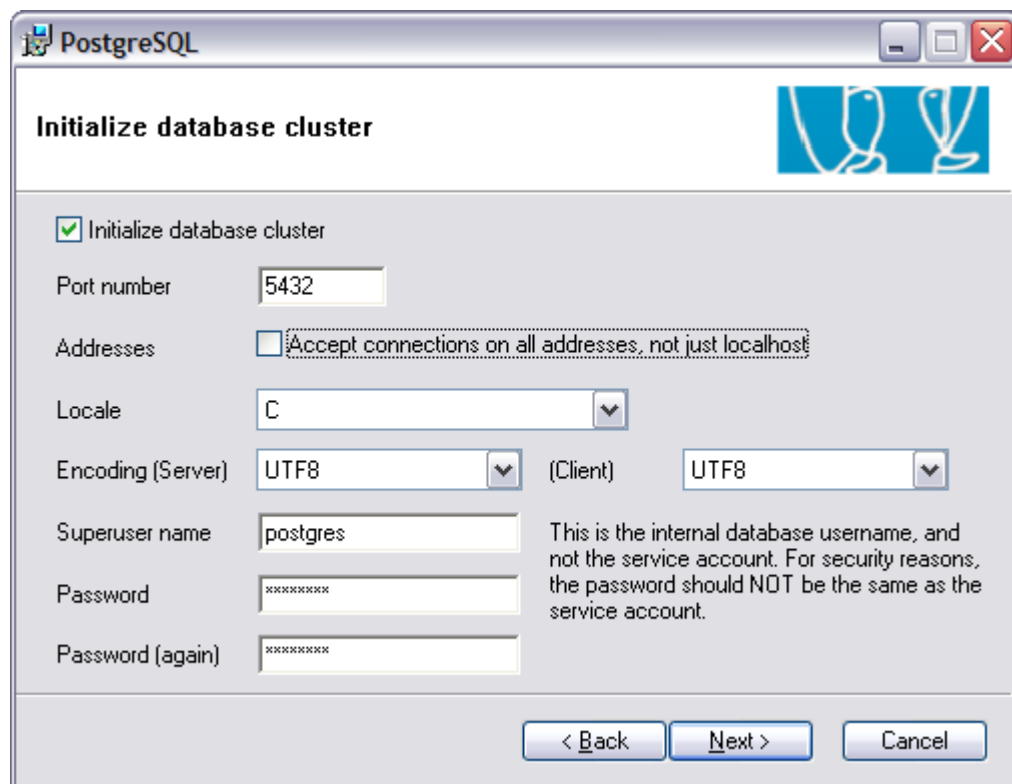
PostgreSQL

Initialize database cluster

Initialize database cluster

Port number 5432

Addresses Accept connections on all addresses, not just localhost

Locale C

Encoding (Server) UTF8 (Client) UTF8

Superuser name postgres

Password ********

Password (again) ********

This is the internal database username, and not the service account. For security reasons, the password should NOT be the same as the service account.

< Back Next > Cancel